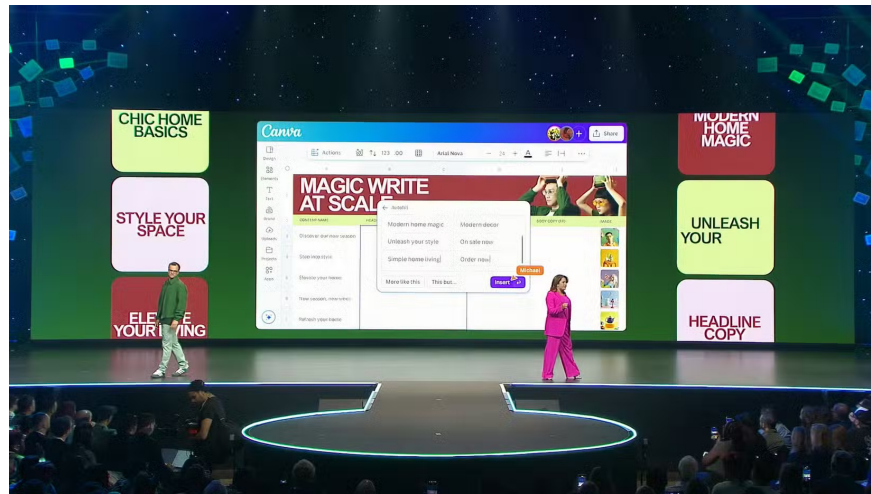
CHIC HOME BASICS

STYLE YOUR SPACE

ELE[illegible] YOUR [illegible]ING

Canva

Share

Design

Elements

Text

Brand

Uploads

Projects

Apps

Buttons

Arial Nova

MAGIC WRITE AT SCALE

Modern home magic

Modern decor

Unleash your style

On sale now

Simple home living

Order now

More like this

This but...

Insert

Michael

MODERN HOME MAGIC

UNLEASH YOUR

HEADLINE COPY